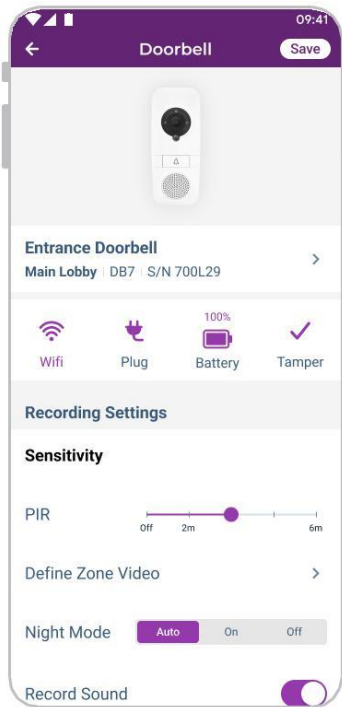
09:41

Doorbell
Save

Entrance Doorbell
Main Lobby | DB7 | S/N 700L29

Wifi
Plug
100%
Battery
Tamper

Recording Settings

Sensitivity

PIR
Off 2m 6m

Define Zone Video

Night Mode
Auto On Off

Record Sound